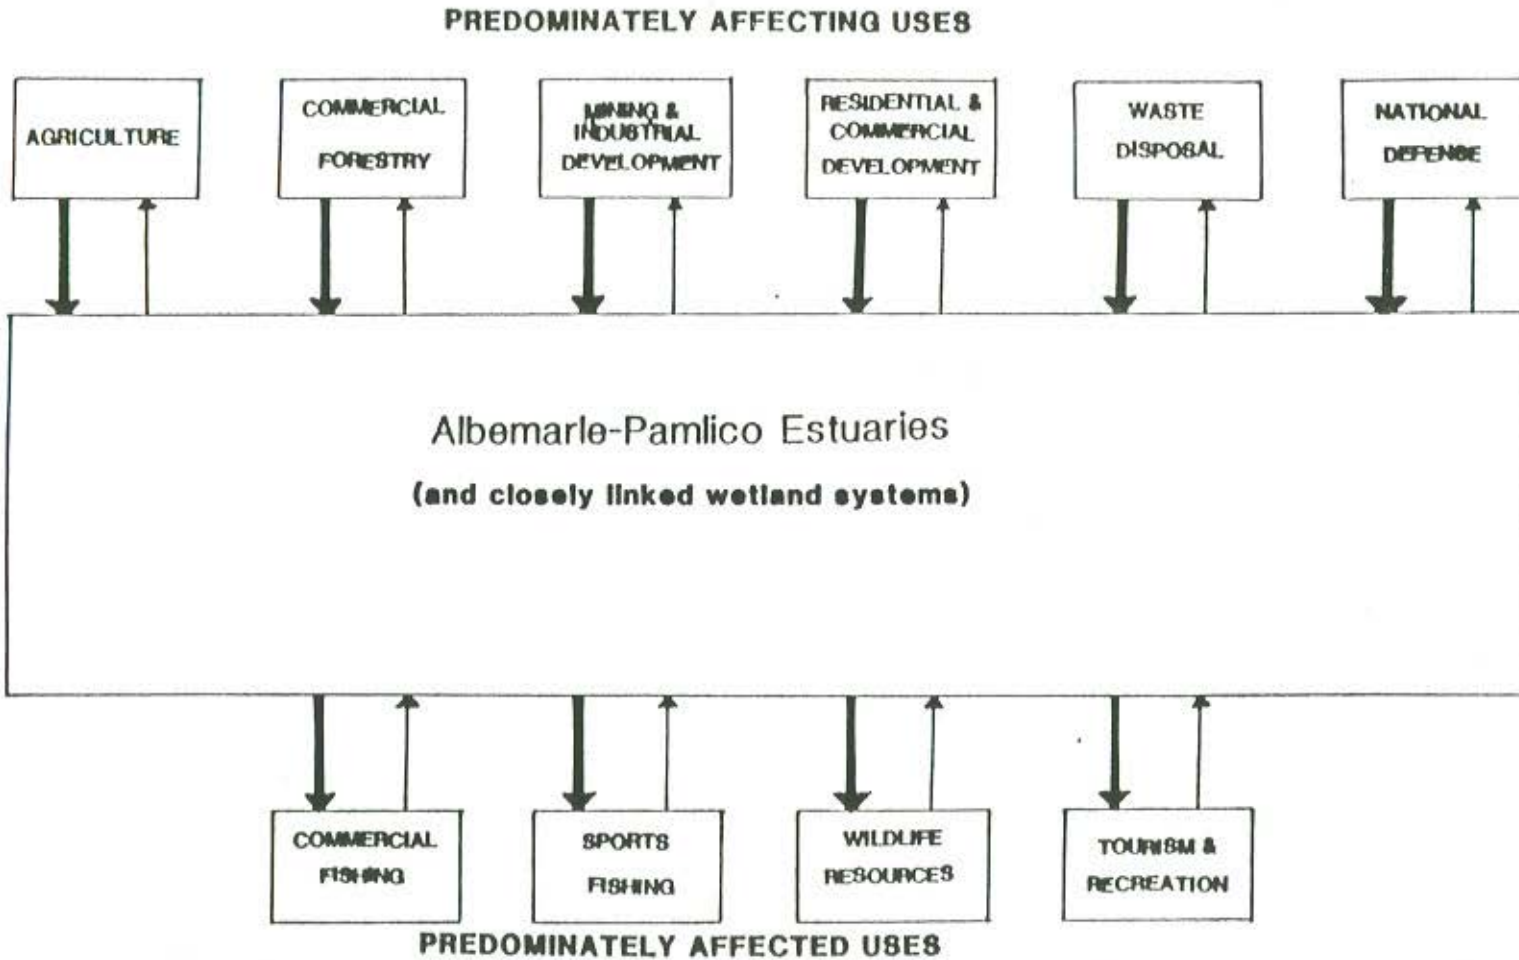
PREDOMINATELY AFFECTING USES

AGRICULTURE

COMMERCIAL FORESTRY

MINING & INDUSTRIAL DEVELOPMENT

RESIDENTIAL & COMMERCIAL DEVELOPMENT

WASTE DISPOSAL

NATIONAL DEFENSE

Albemarle-Pamlico Estuaries

(and closely linked wetland systems)

COMMERCIAL FISHING

SPORTS FISHING

WILDLIFE RESOURCES

TOURISM & RECREATION

PREDOMINATELY AFFECTED USES